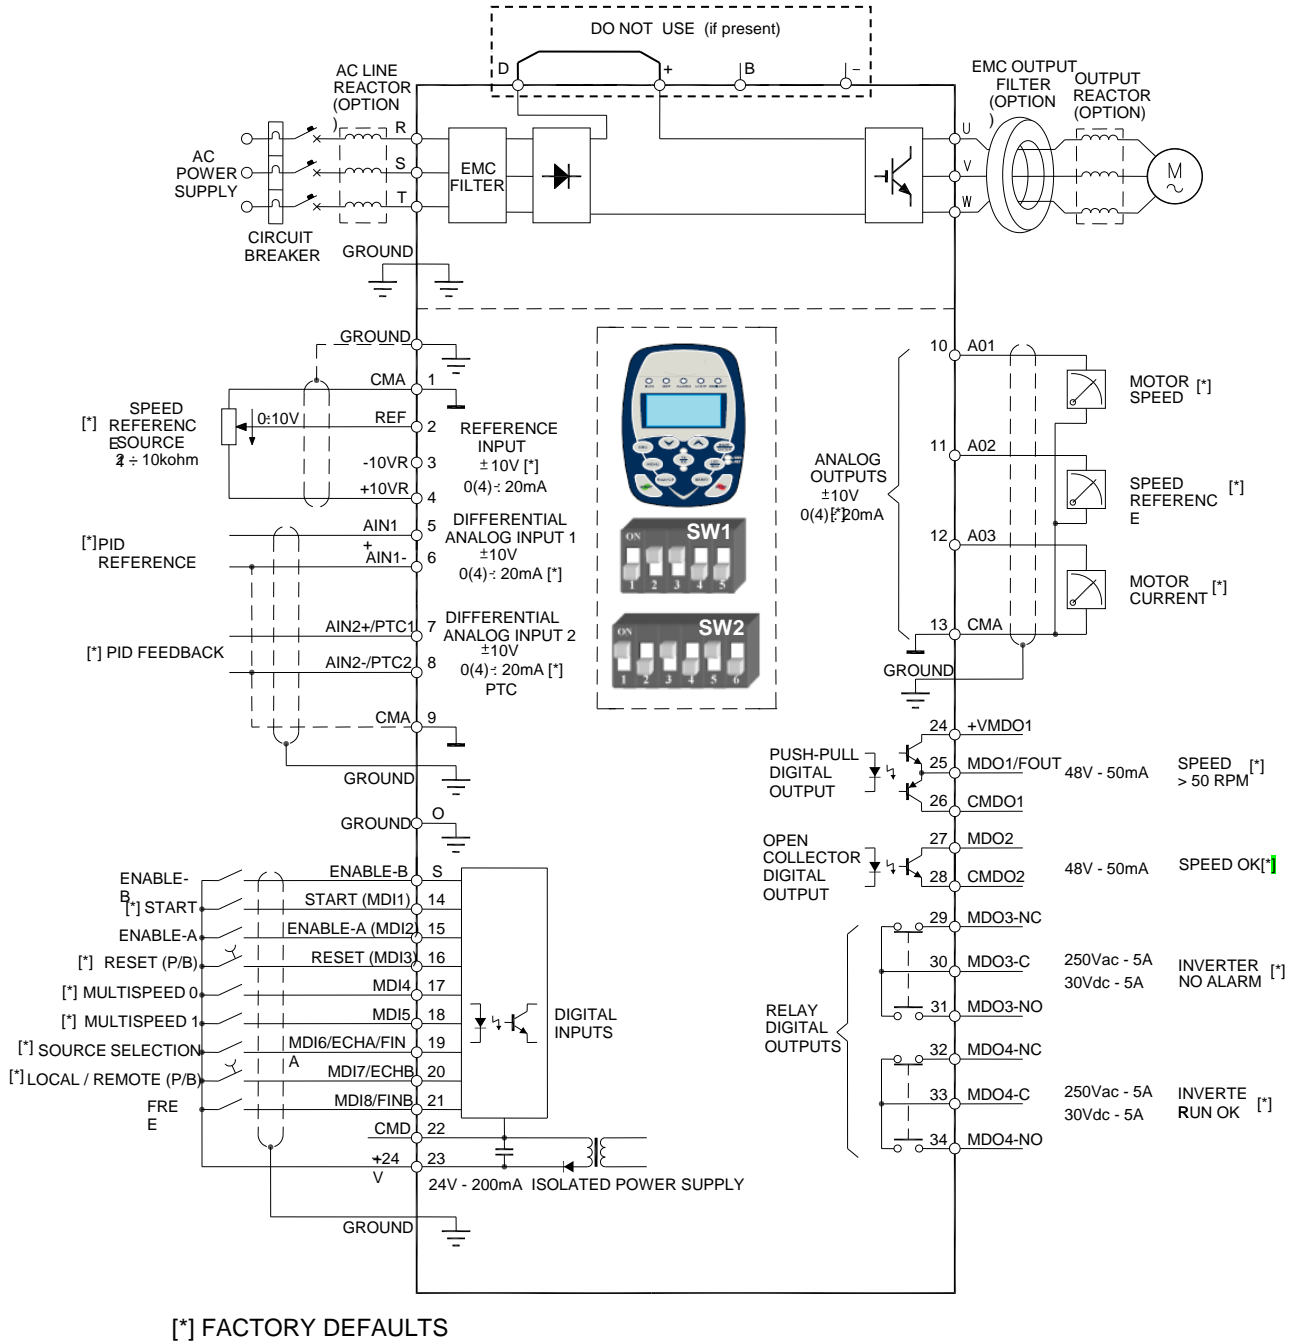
DO NOT USE (if present)

D + B –

AC LINE REACTOR (OPTION)

EMC OUTPUT FILTER (OPTION)

OUTPUT REACTOR (OPTION)

R S T

U V W

M ~

AC POWER SUPPLY

CIRCUIT BREAKER

EMC FILTER

GROUND

GROUND

CMA 1

[*] SPEED REFERENCE SOURCE 2 ÷ 10kohm

0÷10V

REF 2

REFERENCE INPUT ±10V [*] 0(4)÷ 20mA

-10VR 3

+10VR 4

AIN1+ 5

AIN1- 6

[*]PID REFERENCE

DIFFERENTIAL ANALOG INPUT 1 ±10V 0(4)÷ 20mA [*]

AIN2+/PTC1 7

AIN2-/PTC2 8

[*] PID FEEDBACK

DIFFERENTIAL ANALOG INPUT 2 ±10V 0(4)÷ 20mA [*] PTC

CMA 9

GROUND

GROUND O

SW1

SW2

ON

1 2 3 4 5

1 2 3 4 5 6

10 A01

MOTOR SPEED [*]

11 A02

ANALOG OUTPUTS ±10V 0(4)÷20mA [*]

SPEED REFERENCE [*]

12 A03

MOTOR CURRENT [*]

13 CMA

GROUND

24 +VMDO1

PUSH-PULL DIGITAL OUTPUT

25 MDO1/FOUT 48V - 50mA

SPEED > 50 RPM [*]

26 CMDO1

OPEN COLLECTOR DIGITAL OUTPUT

27 MDO2

28 CMDO2 48V - 50mA

SPEED OK[*]

29 MDO3-NC

30 MDO3-C 250Vac - 5A 30Vdc - 5A

INVERTER NO ALARM [*]

31 MDO3-NO

RELAY DIGITAL OUTPUTS

32 MDO4-NC

33 MDO4-C 250Vac - 5A 30Vdc - 5A

INVERTER RUN OK [*]

34 MDO4-NO

ENABLE-B

ENABLE-B S

[*] START

START (MDI1) 14

ENABLE-A

ENABLE-A (MDI2) 15

[*] RESET (P/B)

RESET (MDI3) 16

[*] MULTISPEED 0

MDI4 17

[*] MULTISPEED 1

MDI5 18

DIGITAL INPUTS

[*] SOURCE SELECTION

MDI6/ECHA/FINA 19

[*] LOCAL / REMOTE (P/B)

MDI7/ECHB 20

FREE

MDI8/FINB 21

CMD 22

+24V 23

24V - 200mA ISOLATED POWER SUPPLY

GROUND

[*] FACTORY DEFAULTS